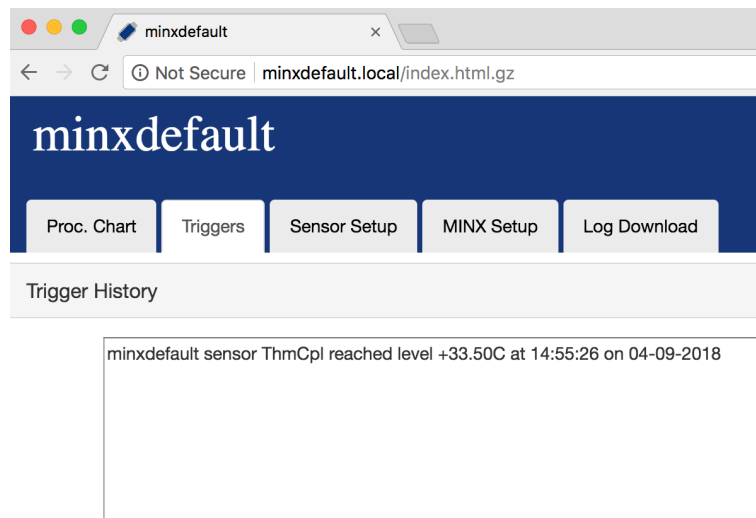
minxdefault ×

Not Secure | minxdefault.local/index.html.gz

minxdefault

Proc. Chart | Triggers | Sensor Setup | MINX Setup | Log Download

Trigger History

minxdefault sensor ThmCpl reached level +33.50C at 14:55:26 on 04-09-2018